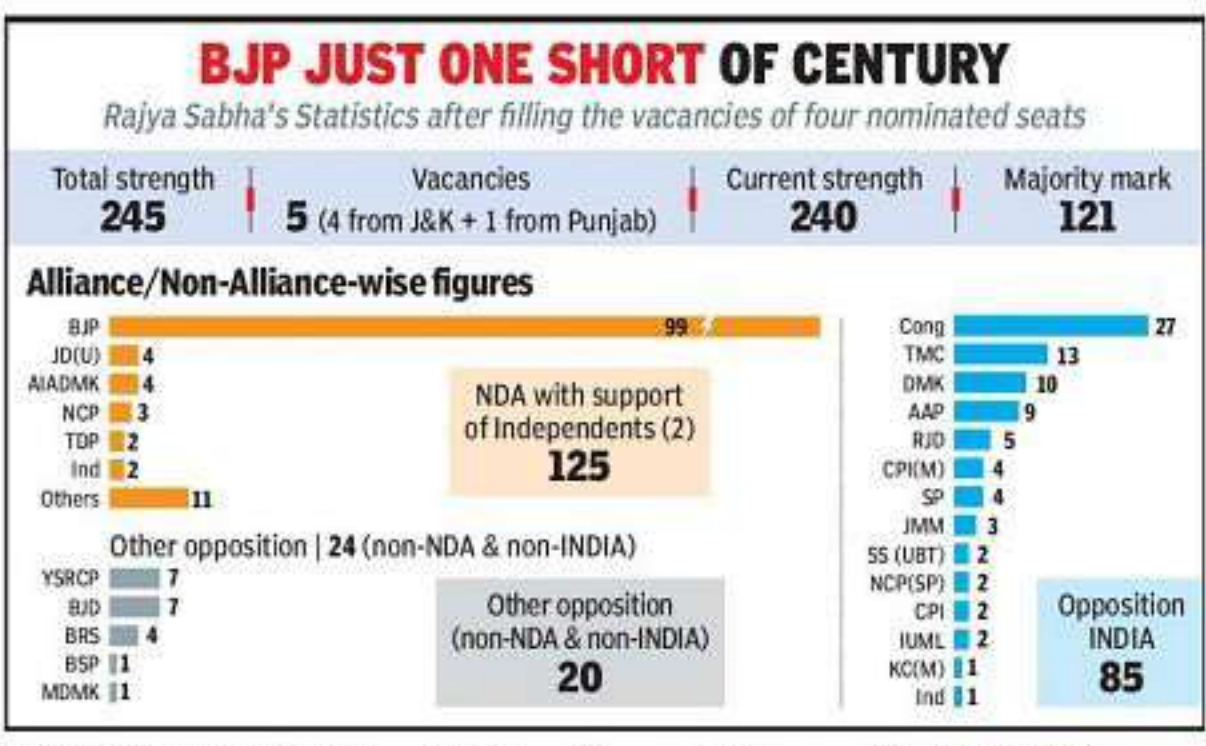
BJP JUST ONE SHORT OF CENTURY

Rajya Sabha's Statistics after filling the vacancies of four nominated seats

Total strength
245

Vacancies
5 (4 from J&K + 1 from Punjab)

Current strength
240

Majority mark
121

Alliance/Non-Alliance-wise figures

BJP 99
JD(U) 4
AIADMK 4
NCP 3
TDP 2
Ind 2
Others 11

NDA with support of Independents (2)
125

Other opposition | 24 (non-NDA & non-INDIA)

YSRCP 7
BJD 7
BRS 4
BSP 1
MDMK 1

Other opposition (non-NDA & non-INDIA)
20

Cong 27
TMC 13
DMK 10
AAP 9
RJD 5
CPI(M) 4
SP 4
JMM 3
SS (UBT) 2
NCP(SP) 2
CPI 2
IUML 2
KC(M) 1
Ind 1

Opposition INDIA
85